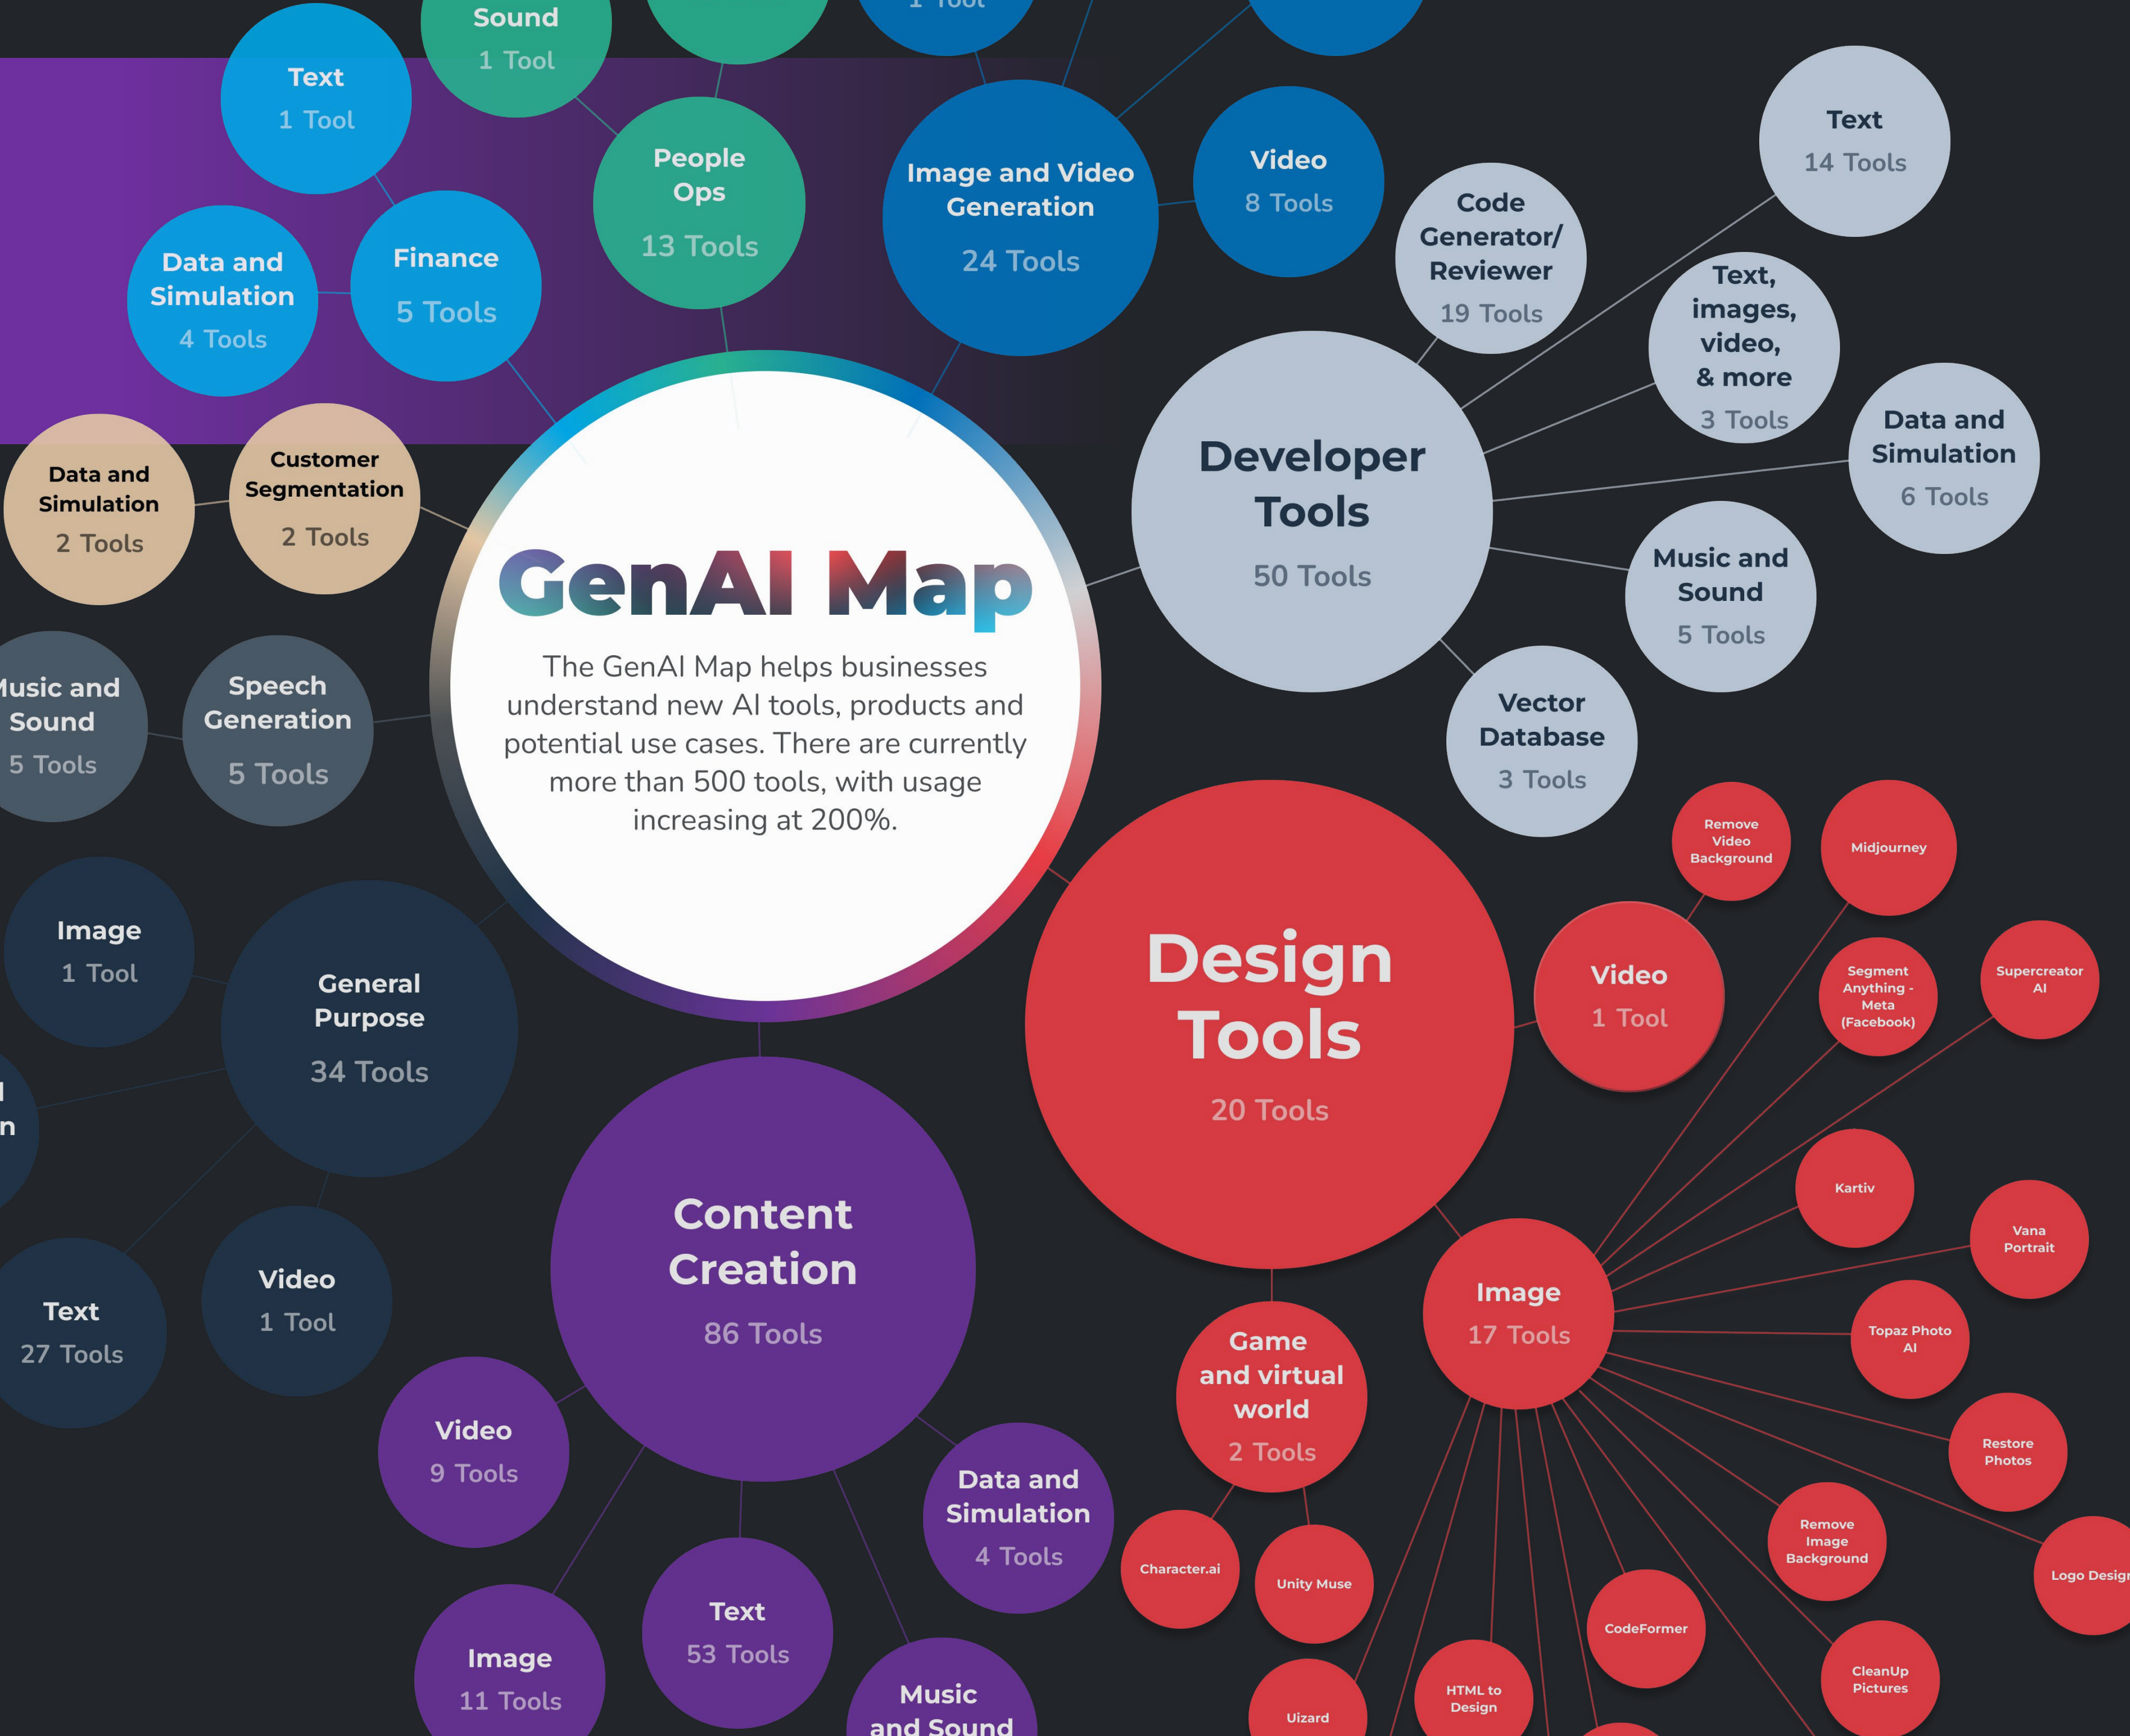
Sound
1 Tool

1 Tool

Text
1 Tool

People Ops
13 Tools

Image and Video Generation
24 Tools

Video
8 Tools

Text
14 Tools

Data and Simulation
4 Tools

Finance
5 Tools

Code Generator/ Reviewer
19 Tools

Text, images, video, & more
3 Tools

Data and Simulation
2 Tools

Customer Segmentation
2 Tools

Developer Tools
50 Tools

Data and Simulation
6 Tools

GenAI Map

The GenAI Map helps businesses understand new AI tools, products and potential use cases. There are currently more than 500 tools, with usage increasing at 200%.

Music and Sound
5 Tools

usic and Sound
5 Tools

Speech Generation
5 Tools

Vector Database
3 Tools

Remove Video Background

Midjourney

Image
1 Tool

General Purpose
34 Tools

Design Tools
20 Tools

Video
1 Tool

Segment Anything - Meta (Facebook)

Supercreator AI

Kartiv

Vana Portrait

Text
27 Tools

Video
1 Tool

Content Creation
86 Tools

Image
17 Tools

Game and virtual world
2 Tools

Topaz Photo AI

Restore Photos

Video
9 Tools

Data and Simulation
4 Tools

Remove Image Background

Logo Design

Character.ai

Unity Muse

CodeFormer

Text
53 Tools

Image
11 Tools

Music and Sound

HTML to Design

CleanUp Pictures

Uizard